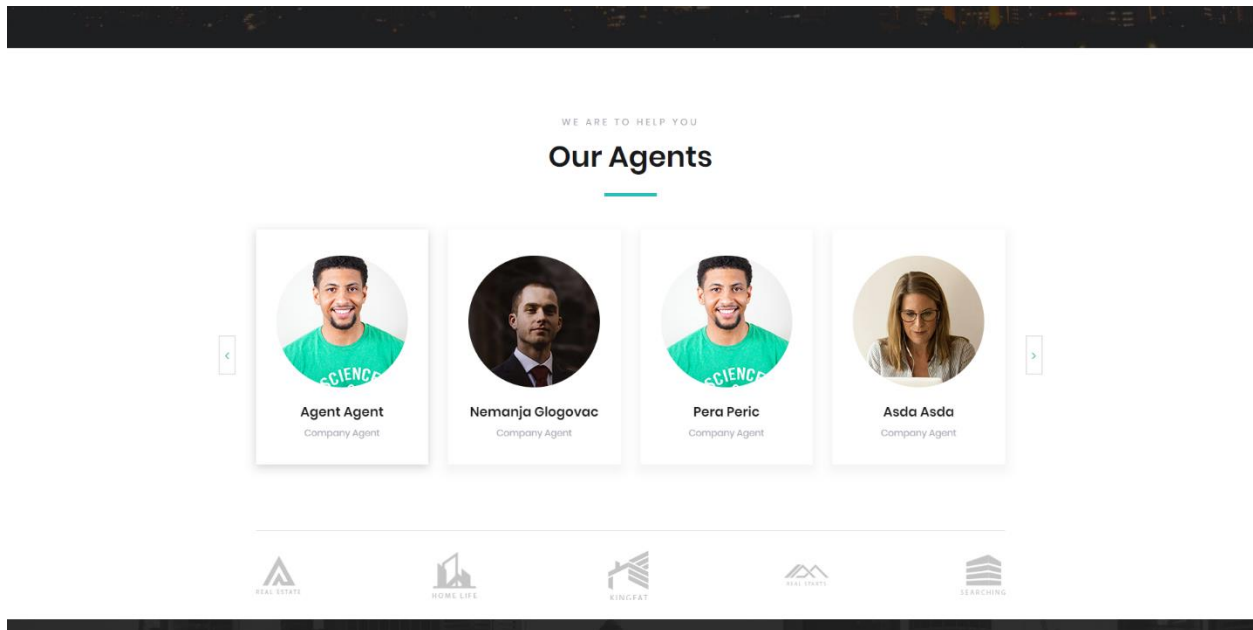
WE ARE TO HELP YOU

Our Agents

‹

SCIENCE

Agent Agent

Company Agent

Nemanja Glogovac

Company Agent

SCIENCE

Pera Peric

Company Agent

Asda Asda

Company Agent

›

REAL ESTATE

HOME LIFE

KINGRAT

REAL STATE

SEARCHING